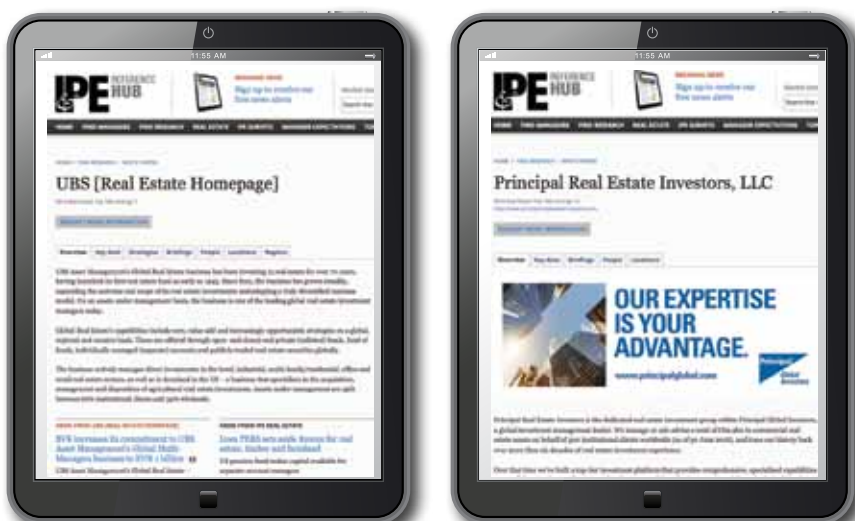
11:55 AM

IPE REFERENCE HUB

BREAKING NEWS
Sign up to receive our free news alerts

HOME FIND MANAGERS FIND RESEARCH REAL ESTATE IPE QUANTS MANAGER EXPECTATIONS

UBS [Real Estate Homepage]

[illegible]

Overview Key facts Strategies Briefings People Locations Regions

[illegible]

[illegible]

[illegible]

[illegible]

BVK increases its commitment to UBS Asset Management's Global Multi-Managers business to EUR 1 billion

Lowa PERS sets aside $100m for real estate, timber and farmland

11:55 AM

IPE REFERENCE HUB

BREAKING NEWS
Sign up to receive our free news alerts

HOME FIND MANAGERS FIND RESEARCH REAL ESTATE IPE QUANTS MANAGER EXPECTATIONS

Principal Real Estate Investors, LLC

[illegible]

Overview Key facts Briefings People Locations

OUR EXPERTISE IS YOUR ADVANTAGE.

www.principalglobal.com

Principal Global Investors

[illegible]

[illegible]